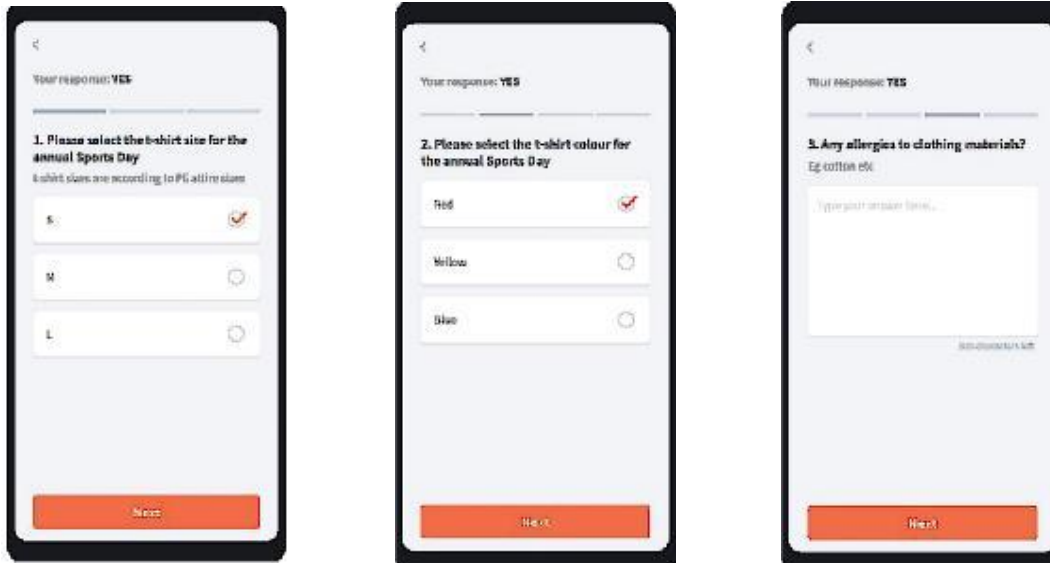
<

Your response: YES

1. Please select the t-shirt size for the annual Sports Day

t-shirt sizes are according to PE attire sizes

S

M

L

Next

<

Your response: YES

2. Please select the t-shirt colour for the annual Sports Day

Red

Yellow

Blue

Next

<

Your response: YES

3. Any allergies to clothing materials?

Eg cotton etc

Type your answer here...

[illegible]

Next